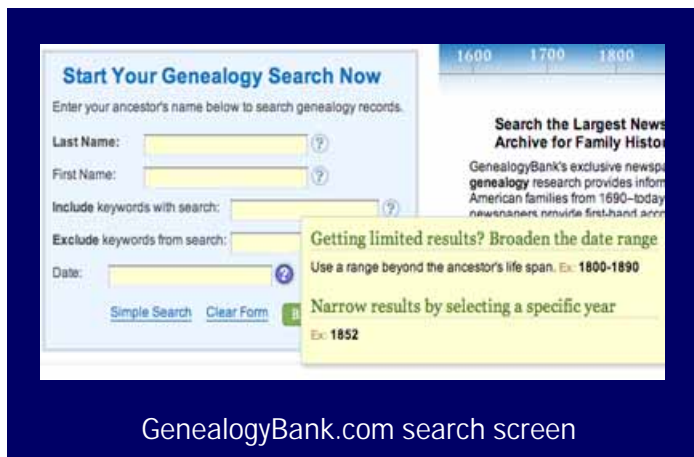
Start Your Genealogy Search Now

Enter your ancestor's name below to search genealogy records.

Last Name:

First Name:

Include keywords with search:

Exclude keywords from search:

Date:

Simple Search Clear Form

1600 1700 1800

Search the Largest News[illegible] Archive for Family Histor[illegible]

GenealogyBank's exclusive newspa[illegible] genealogy research provides inform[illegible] American families from 1690–today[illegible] newspapers provide first-hand acco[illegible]

Getting limited results? Broaden the date range

Use a range beyond the ancestor's life span. Ex: 1800-1890

Narrow results by selecting a specific year

Ex: 1852

GenealogyBank.com search screen